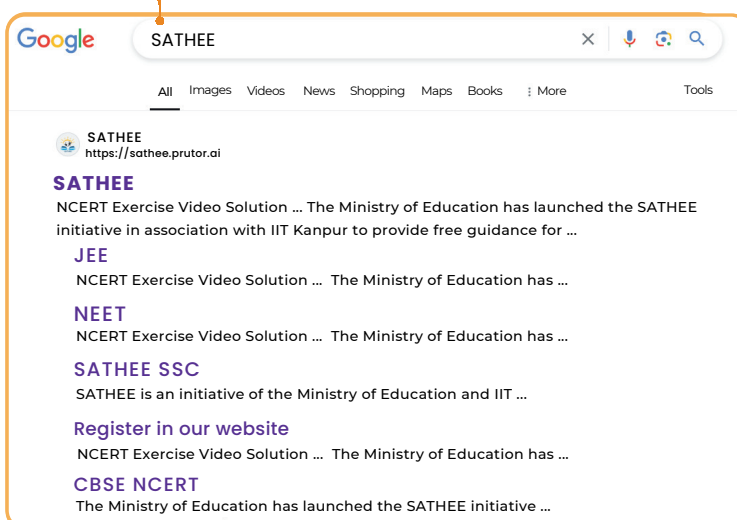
Google

SATHEE

All Images Videos News Shopping Maps Books ⋮ More Tools

SATHEE
https://sathee.prutor.ai

SATHEE

NCERT Exercise Video Solution ... The Ministry of Education has launched the SATHEE initiative in association with IIT Kanpur to provide free guidance for ...

JEE
NCERT Exercise Video Solution ... The Ministry of Education has ...

NEET
NCERT Exercise Video Solution ... The Ministry of Education has ...

SATHEE SSC
SATHEE is an initiative of the Ministry of Education and IIT ...

Register in our website
NCERT Exercise Video Solution ... The Ministry of Education has ...

CBSE NCERT
The Ministry of Education has launched the SATHEE initiative ...